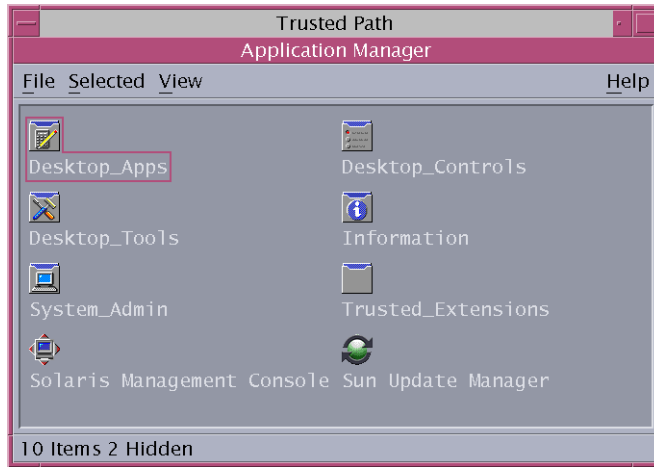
Trusted Path

Application Manager

File Selected View Help

Desktop_Apps

Desktop_Controls

Desktop_Tools

Information

System_Admin

Trusted_Extensions

Solaris Management Console

Sun Update Manager

10 Items 2 Hidden